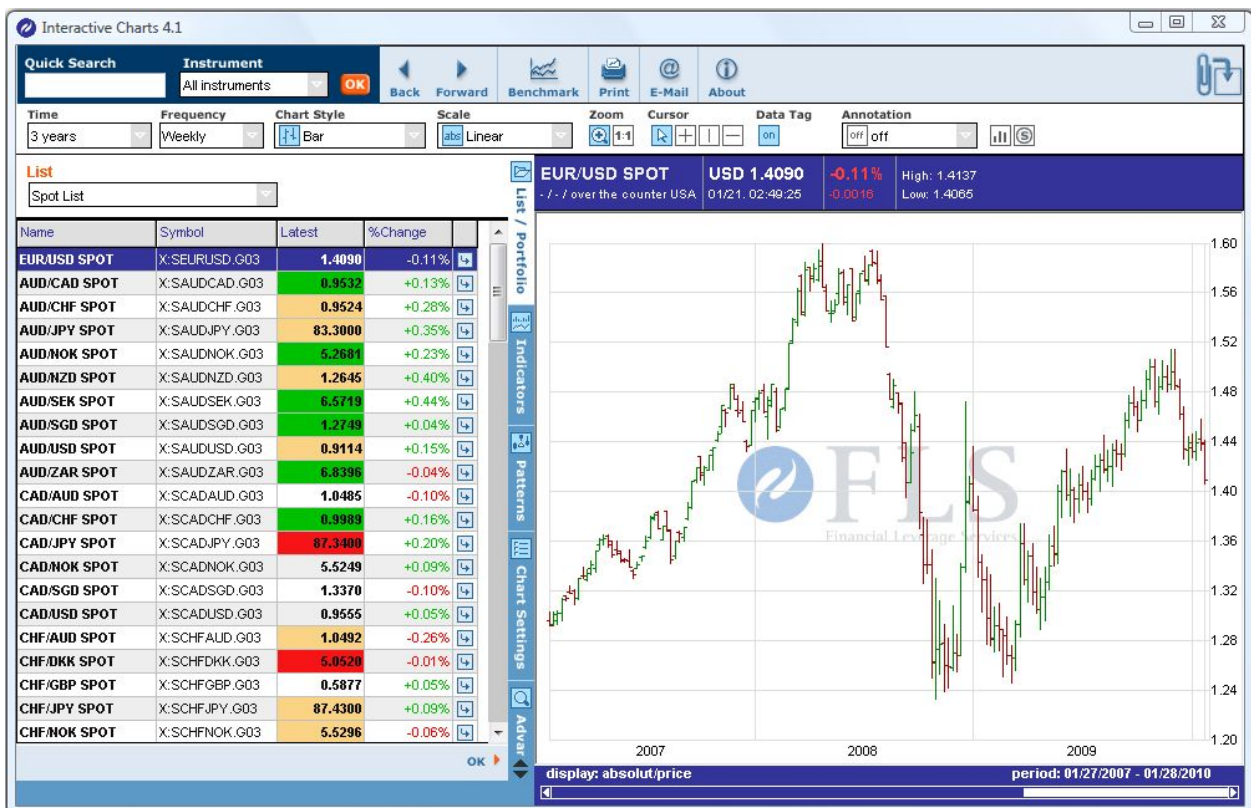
Interactive Charts 4.1

Quick Search
Instrument
All instruments
OK
Back
Forward
Benchmark
Print
E-Mail
About

Time
3 years
Frequency
Weekly
Chart Style
Bar
Scale
Linear
Zoom
1:1
Cursor
Data Tag
on
Annotation
off

List
Spot List

| Name | Symbol | Latest | %Change |
|---|---|---|---|
| EUR/USD SPOT | X:SEURUSD.G03 | 1.4090 | -0.11% |
| AUD/CAD SPOT | X:SAUDCAD.G03 | 0.9532 | +0.13% |
| AUD/CHF SPOT | X:SAUDCHF.G03 | 0.9524 | +0.28% |
| AUD/JPY SPOT | X:SAUDJPY.G03 | 83.3000 | +0.35% |
| AUD/NOK SPOT | X:SAUDNOK.G03 | 5.2681 | +0.23% |
| AUD/NZD SPOT | X:SAUDNZD.G03 | 1.2645 | +0.40% |
| AUD/SEK SPOT | X:SAUDSEK.G03 | 6.5719 | +0.44% |
| AUD/SGD SPOT | X:SAUDSGD.G03 | 1.2749 | +0.04% |
| AUD/USD SPOT | X:SAUDUSD.G03 | 0.9114 | +0.15% |
| AUD/ZAR SPOT | X:SAUDZAR.G03 | 6.8396 | -0.04% |
| CAD/AUD SPOT | X:SCADAUD.G03 | 1.0485 | -0.10% |
| CAD/CHF SPOT | X:SCADCHF.G03 | 0.9989 | +0.16% |
| CAD/JPY SPOT | X:SCADJPY.G03 | 87.3400 | +0.20% |
| CAD/NOK SPOT | X:SCADNOK.G03 | 5.5249 | +0.09% |
| CAD/SGD SPOT | X:SCADSGD.G03 | 1.3370 | -0.10% |
| CAD/USD SPOT | X:SCADUSD.G03 | 0.9555 | +0.05% |
| CHF/AUD SPOT | X:SCHFAUD.G03 | 1.0492 | -0.26% |
| CHF/DKK SPOT | X:SCHFDKK.G03 | 5.0520 | -0.01% |
| CHF/GBP SPOT | X:SCHFGBP.G03 | 0.5877 | +0.05% |
| CHF/JPY SPOT | X:SCHFJPY.G03 | 87.4300 | +0.09% |
| CHF/NOK SPOT | X:SCHFNOK.G03 | 5.5296 | -0.06% |

OK

List / Portfolio
Indicators
Patterns
Chart Settings
Advar

EUR/USD SPOT
- / - / over the counter USA
USD 1.4090
01/21. 02:49:25
-0.11%
-0.0016
High: 1.4137
Low: 1.4065

1.60
1.56
1.52
1.48
1.44
1.40
1.36
1.32
1.28
1.24
1.20
2007
2008
2009

FLS
Financial Leverage Services

display: absolut/price
period: 01/27/2007 - 01/28/2010